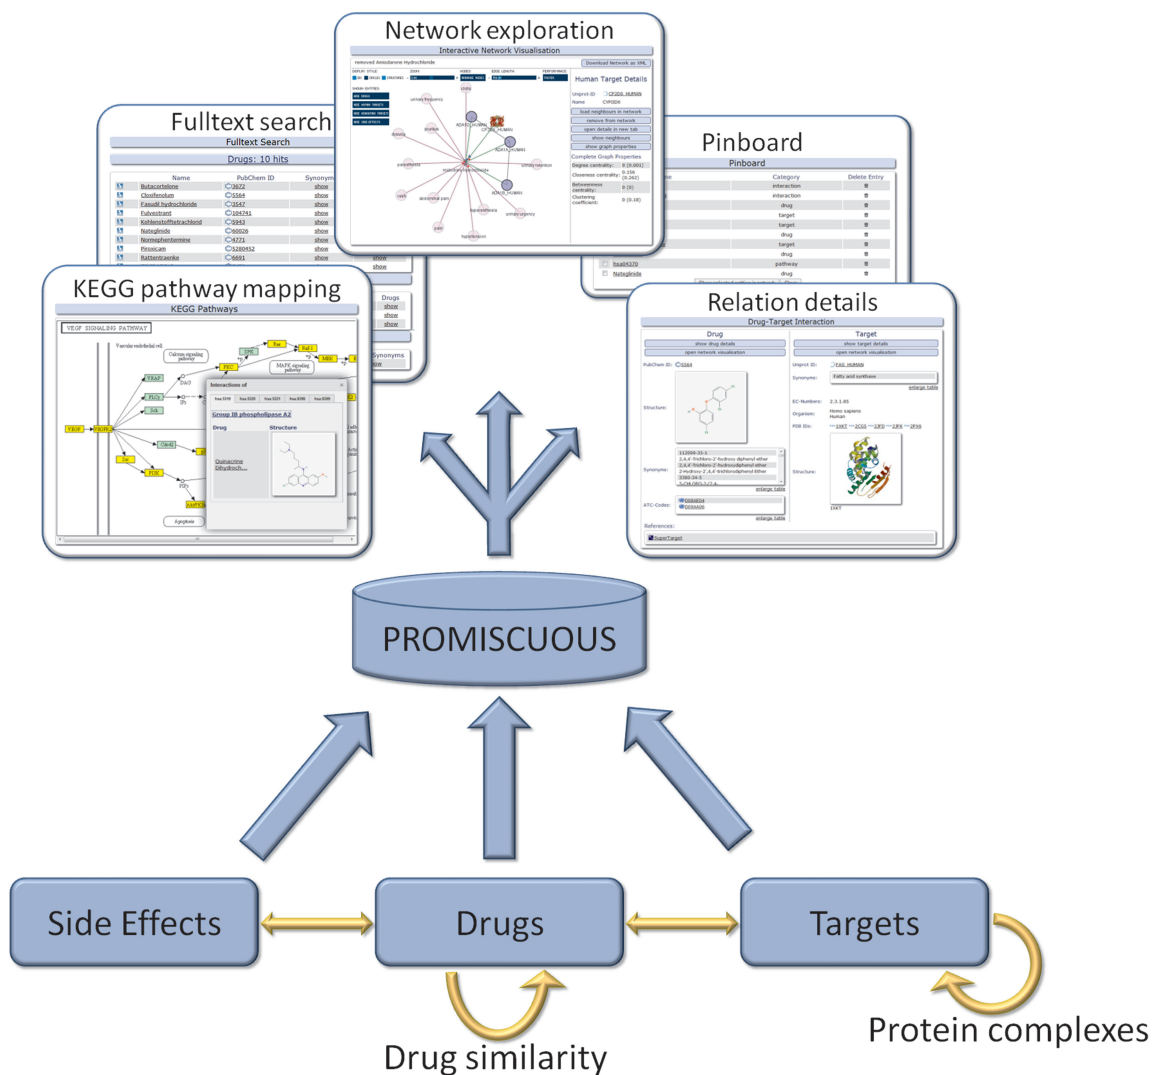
Network exploration

Interactive Network Visualisation

removed Amiodarone Hydrochloride

Download Network as XML

Human Target Details

Uniprot ID: CP2D6_HUMAN

Name: CYP2D6

load neighbours in network

remove from network

open details in new tab

show neighbours

show graph properties

Complete Graph Properties

Degree centrality: 0 (0.001)

Closeness centrality: 0.156 (0.262)

Betweenness centrality: 0 (0)

Clustering coefficient: 0 (0.18)

Fulltext search

Fulltext Search

Drugs: 10 hits

| Name | PubChem ID | Synonym |
|---|---|---|
| Butacortelone | 3672 | show |
| Clostlenolum | 5564 | show |
| Fasudil hydrochloride | 3547 | show |
| Fulvestrant | 104741 | show |
| Kohlenstofftetrachlorid | 5943 | show |
| Nateglinide | 60026 | show |
| Normephentermine | 4771 | show |
| Piroxicam | 5280452 | show |
| Rattentraenke | 6691 | show |

Pinboard

Pinboard

| Category | Delete Entry |
|---|---|
| interaction | |
| interaction | |
| drug | |
| target | |
| target | |
| drug | |
| target | |
| drug | |
| pathway | |
| drug | |

hsa04370

Nateglinide

KEGG pathway mapping

KEGG Pathways

VEGF SIGNALING PATHWAY

Interactions of

Group IB phospholipase A2

Drug

Structure

Quinacrine Dihydroch...

Drugs

show

show

show

Synonyms

show

Relation details

Drug-Target Interaction

Drug

show drug details

open network visualization

Target

show target details

open network visualization

PubChem ID: 5564

Structure:

Synonyms:

enlarge table

ATC-Codes:

enlarge table

References:

SuperTarget

Uniprot ID: FAS_HUMAN

Synonyms: Fatty acid synthase

enlarge table

EC-Numbers: 2.3.1.85

Organism: Homo sapiens Human

PDB IDs:

Structure:

PROMISCUOUS

Side Effects

Drugs

Targets

Drug similarity

Protein complexes